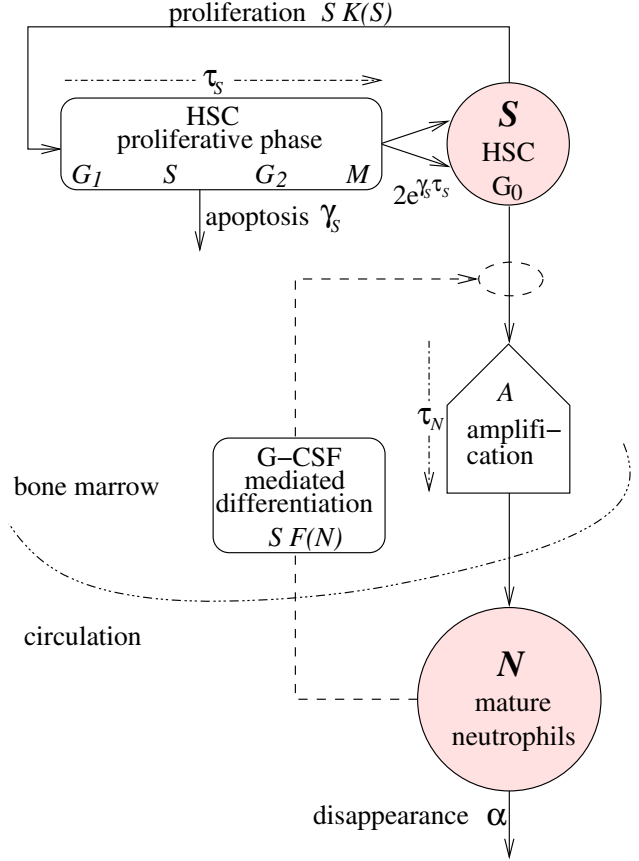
proliferation $S\,K(S)$

$\tau_S$

HSC
proliferative phase

$G_1$ $S$ $G_2$ $M$

$2e^{\gamma_S \tau_S}$

$S$
HSC
$G_0$

apoptosis $\gamma_S$

$\tau_N$

$A$
amplification

G–CSF
mediated
differentiation
$S\,F(N)$

bone marrow

circulation

$N$
mature
neutrophils

disappearance $\alpha$